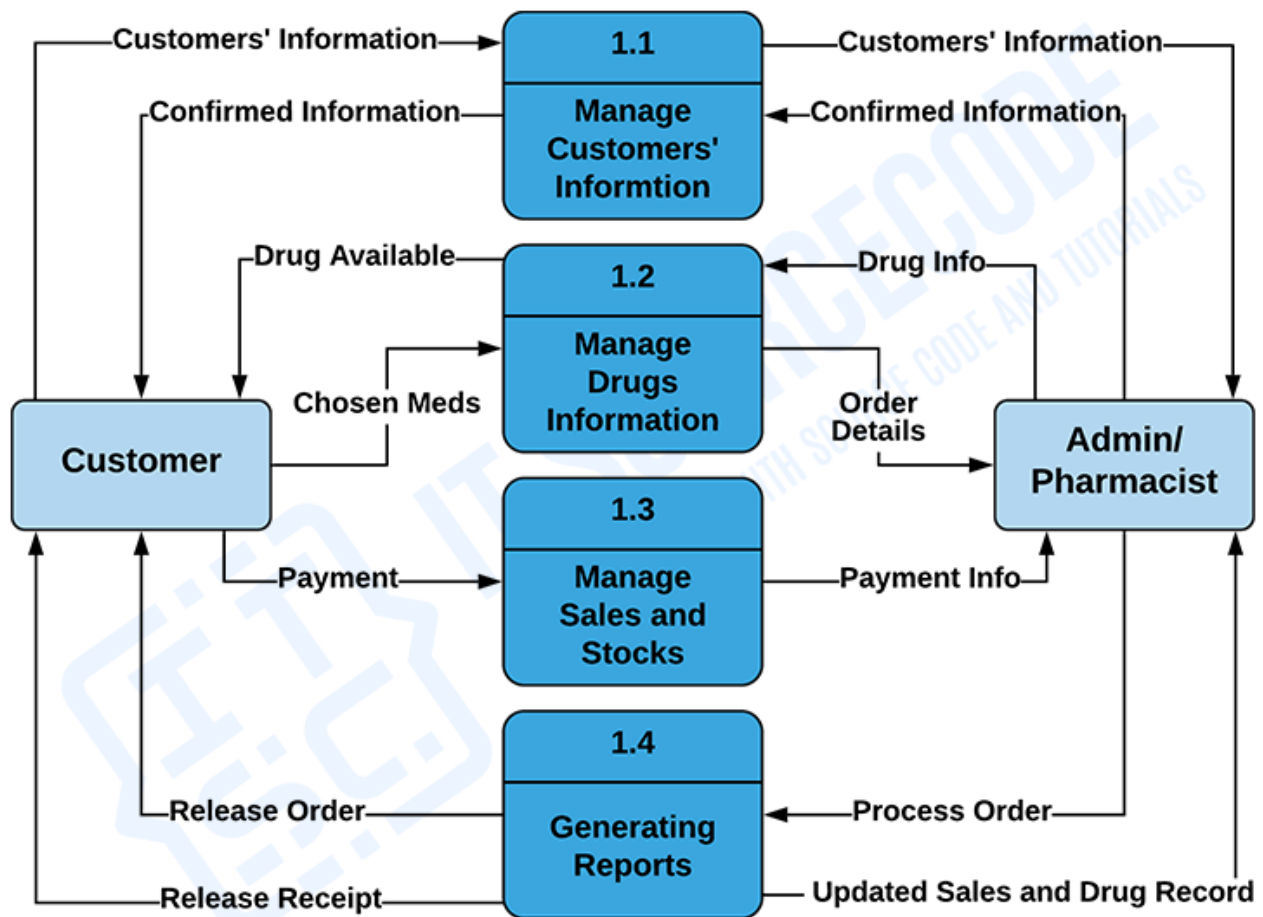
Customers' Information

1.1

Manage Customers' Informtion

Customers' Information

Confirmed Information

Confirmed Information

Drug Available

1.2

Manage Drugs Information

Drug Info

Chosen Meds

Order Details

Customer

Admin/ Pharmacist

1.3

Manage Sales and Stocks

Payment

Payment Info

1.4

Generating Reports

Release Order

Process Order

Release Receipt

Updated Sales and Drug Record

ITSOURCECODE

WITH SOURCE CODE AND TUTORIALS